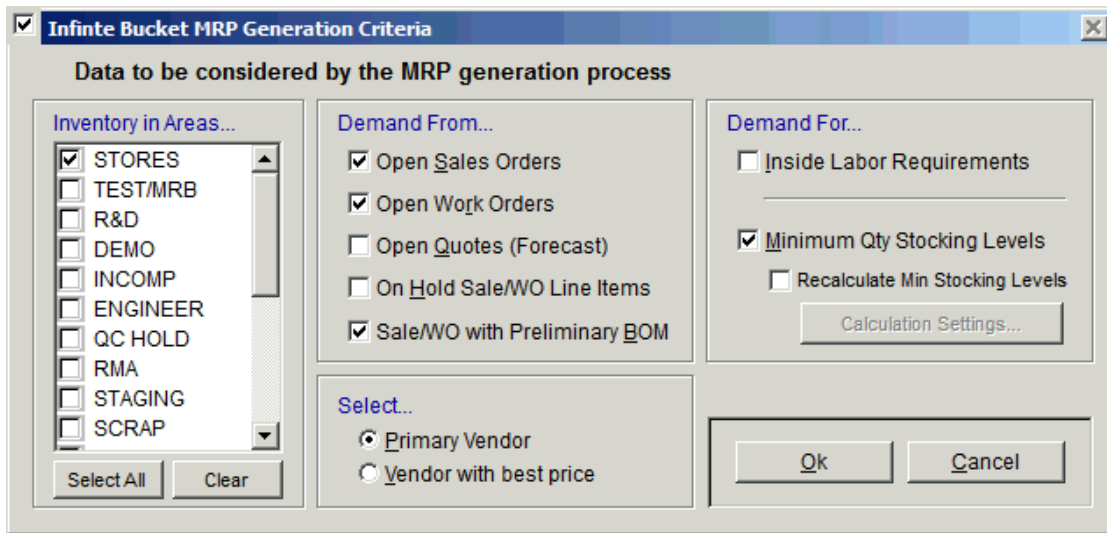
Infinte Bucket MRP Generation Criteria

Data to be considered by the MRP generation process

Inventory in Areas...

STORES
TEST/MRB
R&D
DEMO
INCOMP
ENGINEER
QC HOLD
RMA
STAGING
SCRAP

Select All
Clear

Demand From...

Open Sales Orders
Open Work Orders
Open Quotes (Forecast)
On Hold Sale/WO Line Items
Sale/WO with Preliminary BOM

Demand For...

Inside Labor Requirements

Minimum Qty Stocking Levels
Recalculate Min Stocking Levels
Calculation Settings...

Select...

Primary Vendor
Vendor with best price

Ok
Cancel